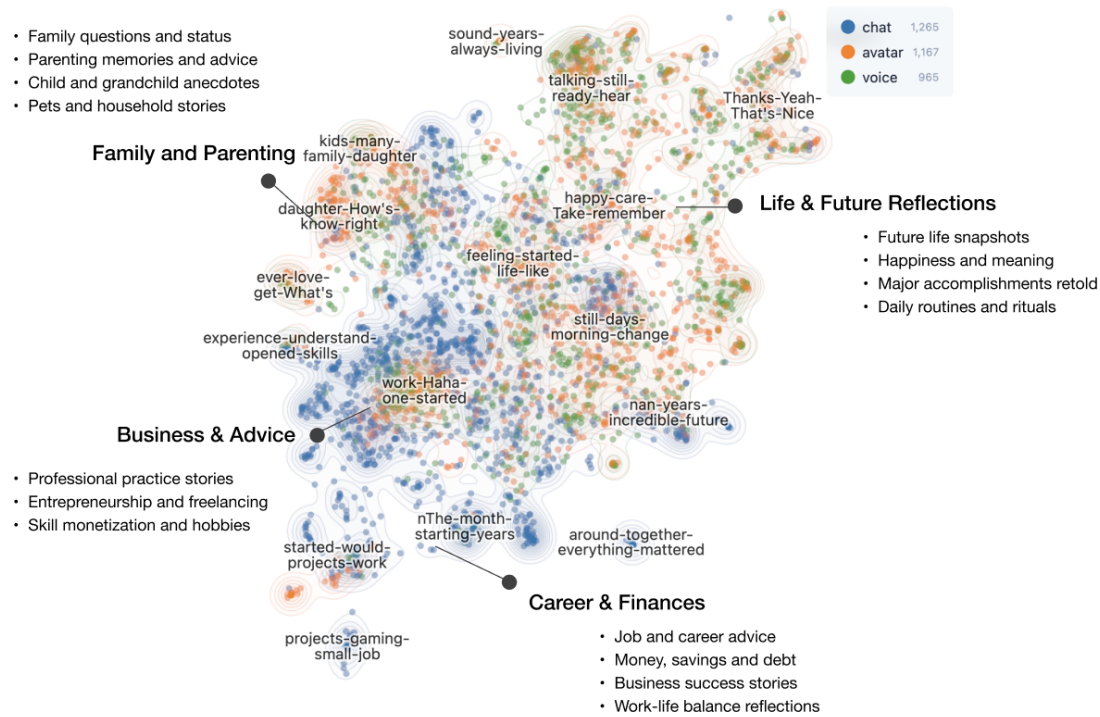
- Family questions and status
- Parenting memories and advice
- Child and grandchild anecdotes
- Pets and household stories

Family and Parenting

| chat | 1,265 |
|---|---|
| avatar | 1,167 |
| voice | 965 |

sound-years-always-living

talking-still-ready-hear

Thanks-Yeah-That's-Nice

kids-many-family-daughter

happy-care-Take-remember

Life & Future Reflections

- Future life snapshots
- Happiness and meaning
- Major accomplishments retold
- Daily routines and rituals

daughter-How's-know-right

feeling-started-life-like

ever-love-get-What's

still-days-morning-change

experience-understand-opened-skills

work-Haha-one-started

nan-years-incredible-future

Business & Advice

- Professional practice stories
- Entrepreneurship and freelancing
- Skill monetization and hobbies

nThe-month-starting-years

around-together-everything-mattered

started-would-projects-work

Career & Finances

- Job and career advice
- Money, savings and debt
- Business success stories
- Work-life balance reflections

projects-gaming-small-job